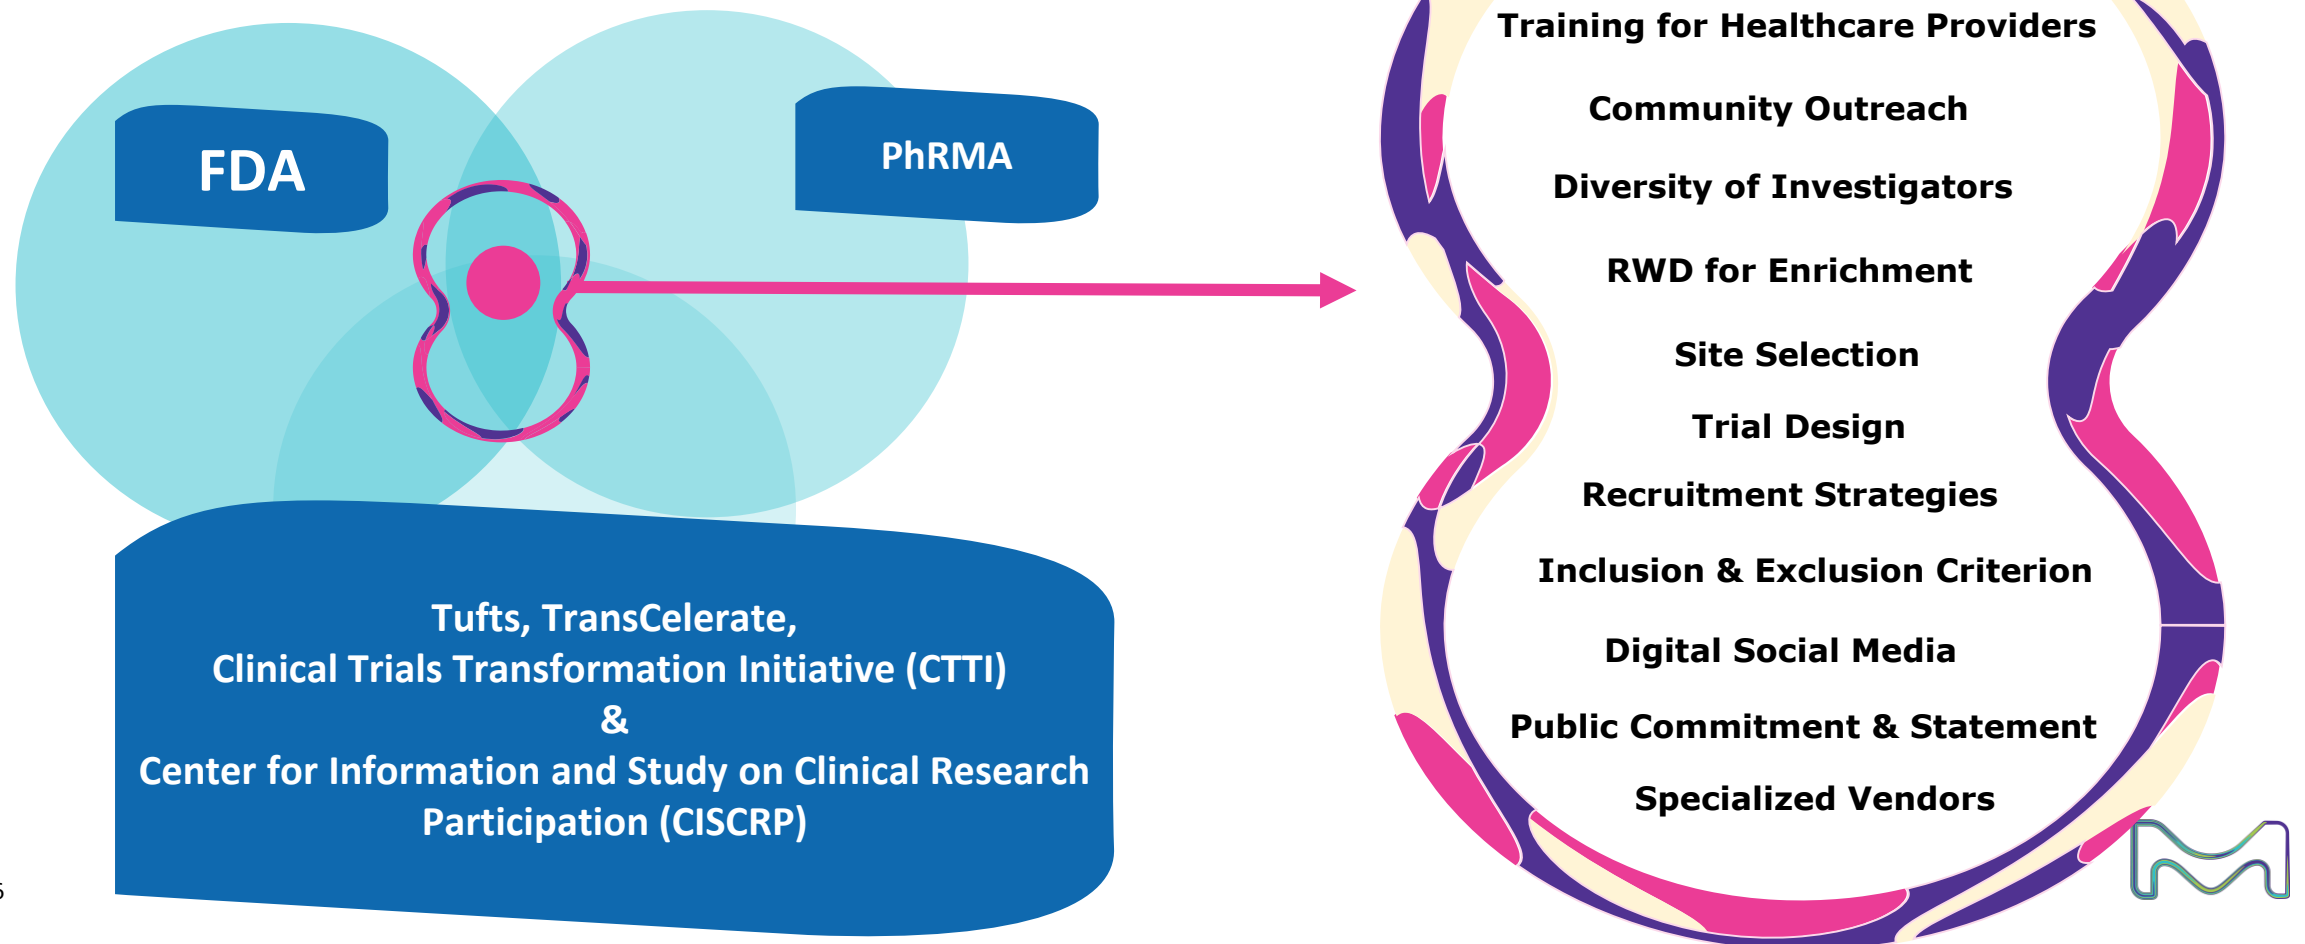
FDA

PhRMA

Tufts, TransCelerate,
Clinical Trials Transformation Initiative (CTTI)
&
Center for Information and Study on Clinical Research Participation (CISCRP)

Training for Healthcare Providers

Community Outreach

Diversity of Investigators

RWD for Enrichment

Site Selection

Trial Design

Recruitment Strategies

Inclusion & Exclusion Criterion

Digital Social Media

Public Commitment & Statement

Specialized Vendors